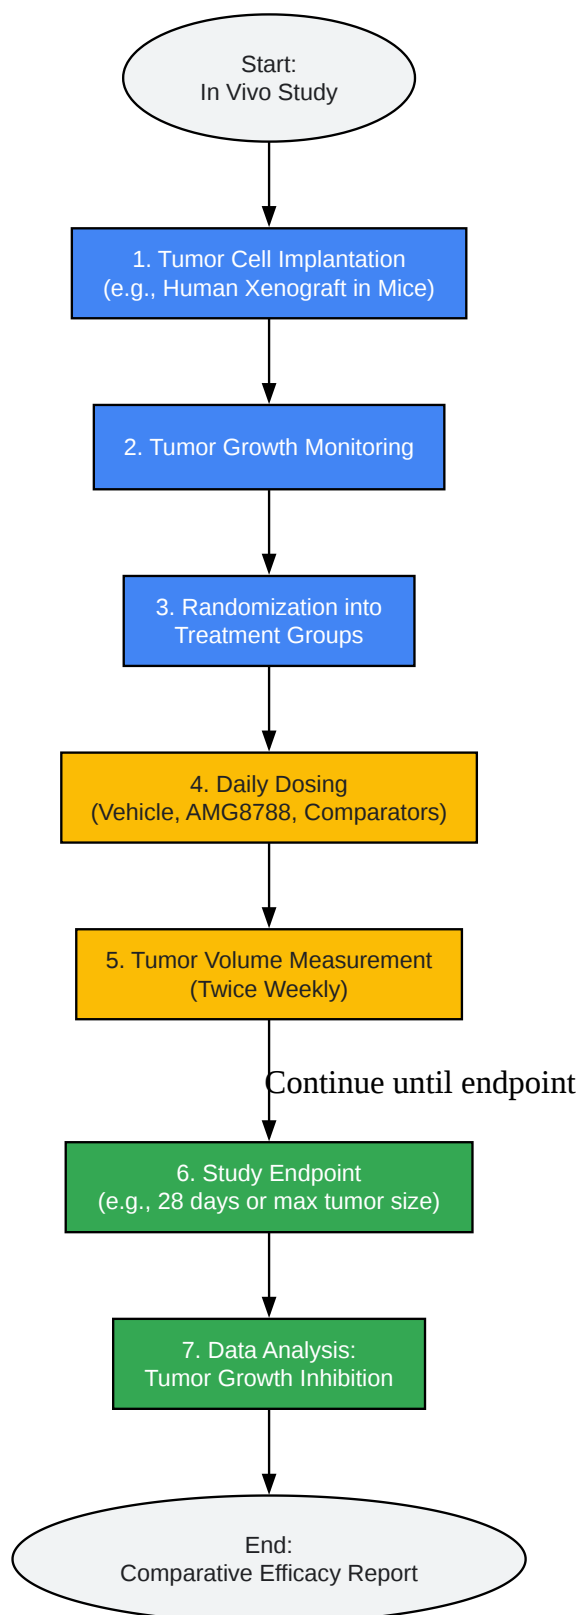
Start:
In Vivo Study

1. Tumor Cell Implantation
(e.g., Human Xenograft in Mice)

2. Tumor Growth Monitoring

3. Randomization into
Treatment Groups

4. Daily Dosing
(Vehicle, AMG8788, Comparators)

5. Tumor Volume Measurement
(Twice Weekly)

Continue until endpoint

6. Study Endpoint
(e.g., 28 days or max tumor size)

7. Data Analysis:
Tumor Growth Inhibition

End:
Comparative Efficacy Report